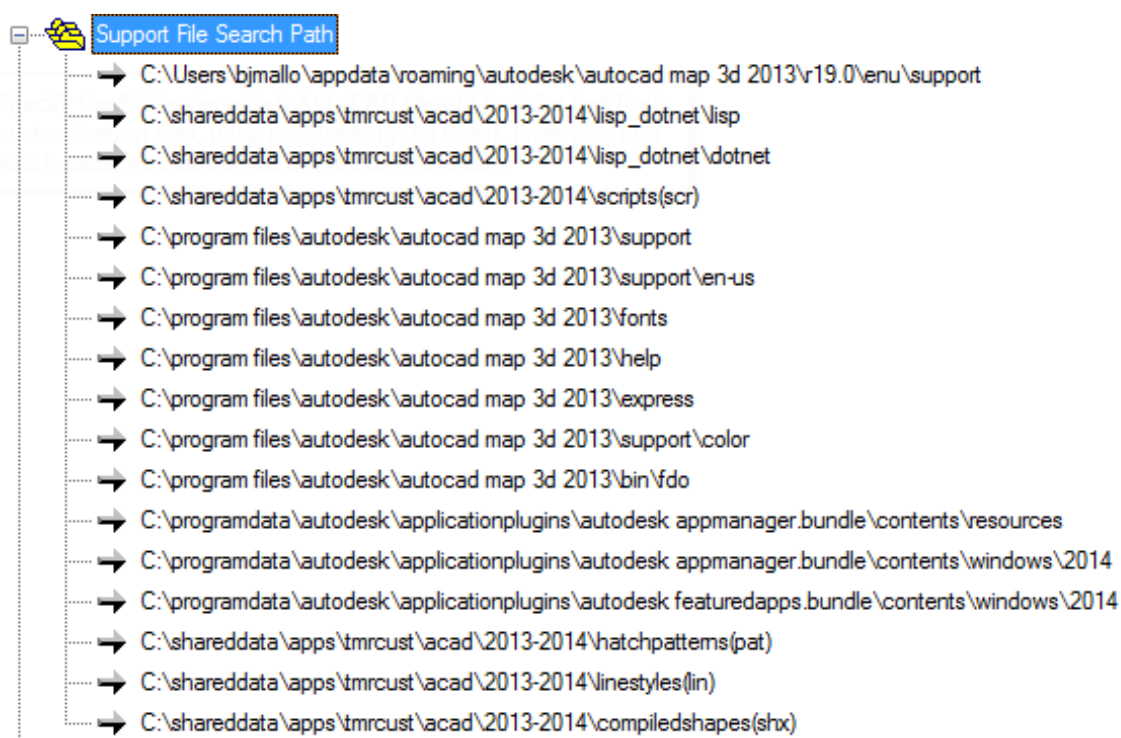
Support File Search Path

C:\Users\bjmallo\appdata\roaming\autodesk\autocad map 3d 2013\r19.0\enu\support
C:\shareddata\apps\tmrcust\acad\2013-2014\lisp_dotnet\lisp
C:\shareddata\apps\tmrcust\acad\2013-2014\lisp_dotnet\dotnet
C:\shareddata\apps\tmrcust\acad\2013-2014\scripts(scr)
C:\program files\autodesk\autocad map 3d 2013\support
C:\program files\autodesk\autocad map 3d 2013\support\en-us
C:\program files\autodesk\autocad map 3d 2013\fonts
C:\program files\autodesk\autocad map 3d 2013\help
C:\program files\autodesk\autocad map 3d 2013\express
C:\program files\autodesk\autocad map 3d 2013\support\color
C:\program files\autodesk\autocad map 3d 2013\bin\fdo
C:\programdata\autodesk\applicationplugins\autodesk appmanager.bundle\contents\resources
C:\programdata\autodesk\applicationplugins\autodesk appmanager.bundle\contents\windows\2014
C:\programdata\autodesk\applicationplugins\autodesk featuredapps.bundle\contents\windows\2014
C:\shareddata\apps\tmrcust\acad\2013-2014\hatchpatterns(pat)
C:\shareddata\apps\tmrcust\acad\2013-2014\linestyles(lin)
C:\shareddata\apps\tmrcust\acad\2013-2014\compiledshapes(shx)